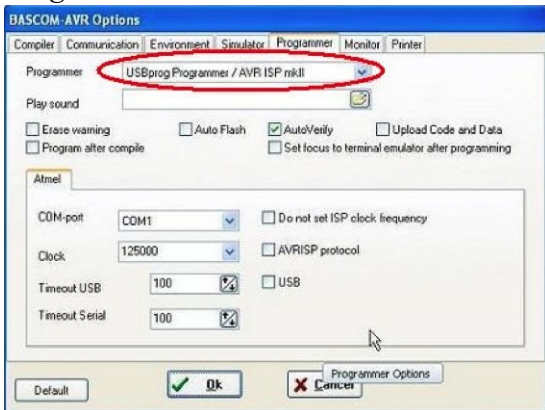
BASCOM-AVR Options

Compiler | Communication | Environment | Simulator | Programmer | Monitor | Printer

Programmer USBprog Programmer / AVR ISP mkII

Play sound

Erase warning
Auto Flash
AutoVerify
Upload Code and Data
Program after compile
Set focus to terminal emulator after programming

Atmel

COM-port COM1
Do not set ISP clock frequency
Clock 125000
AVRISP protocol
Timeout USB 100
USB
Timeout Serial 100

Default
Ok
Cancel
Programmer Options